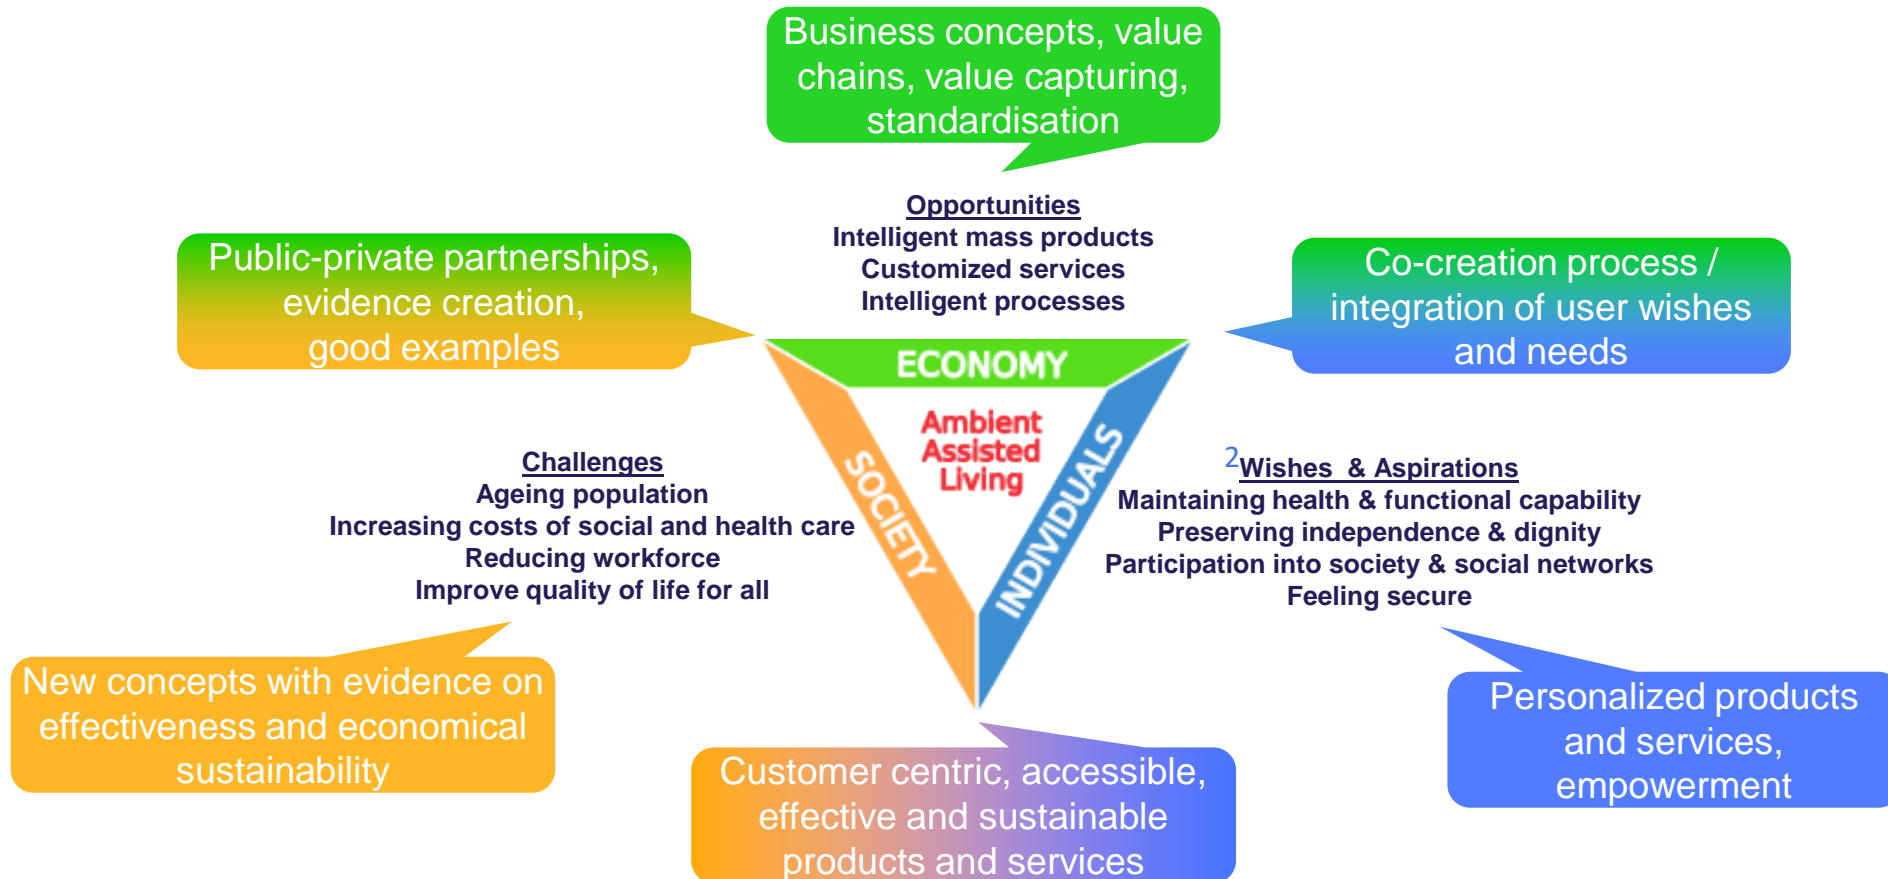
Business concepts, value chains, value capturing, standardisation

Opportunities
Intelligent mass products
Customized services
Intelligent processes

Public-private partnerships, evidence creation, good examples

Co-creation process / integration of user wishes and needs

ECONOMY

Ambient Assisted Living

SOCIETY

INDIVIDUALS

Challenges
Ageing population
Increasing costs of social and health care
Reducing workforce
Improve quality of life for all

$^2$Wishes & Aspirations
Maintaining health & functional capability
Preserving independence & dignity
Participation into society & social networks
Feeling secure

New concepts with evidence on effectiveness and economical sustainability

Personalized products and services, empowerment

Customer centric, accessible, effective and sustainable products and services